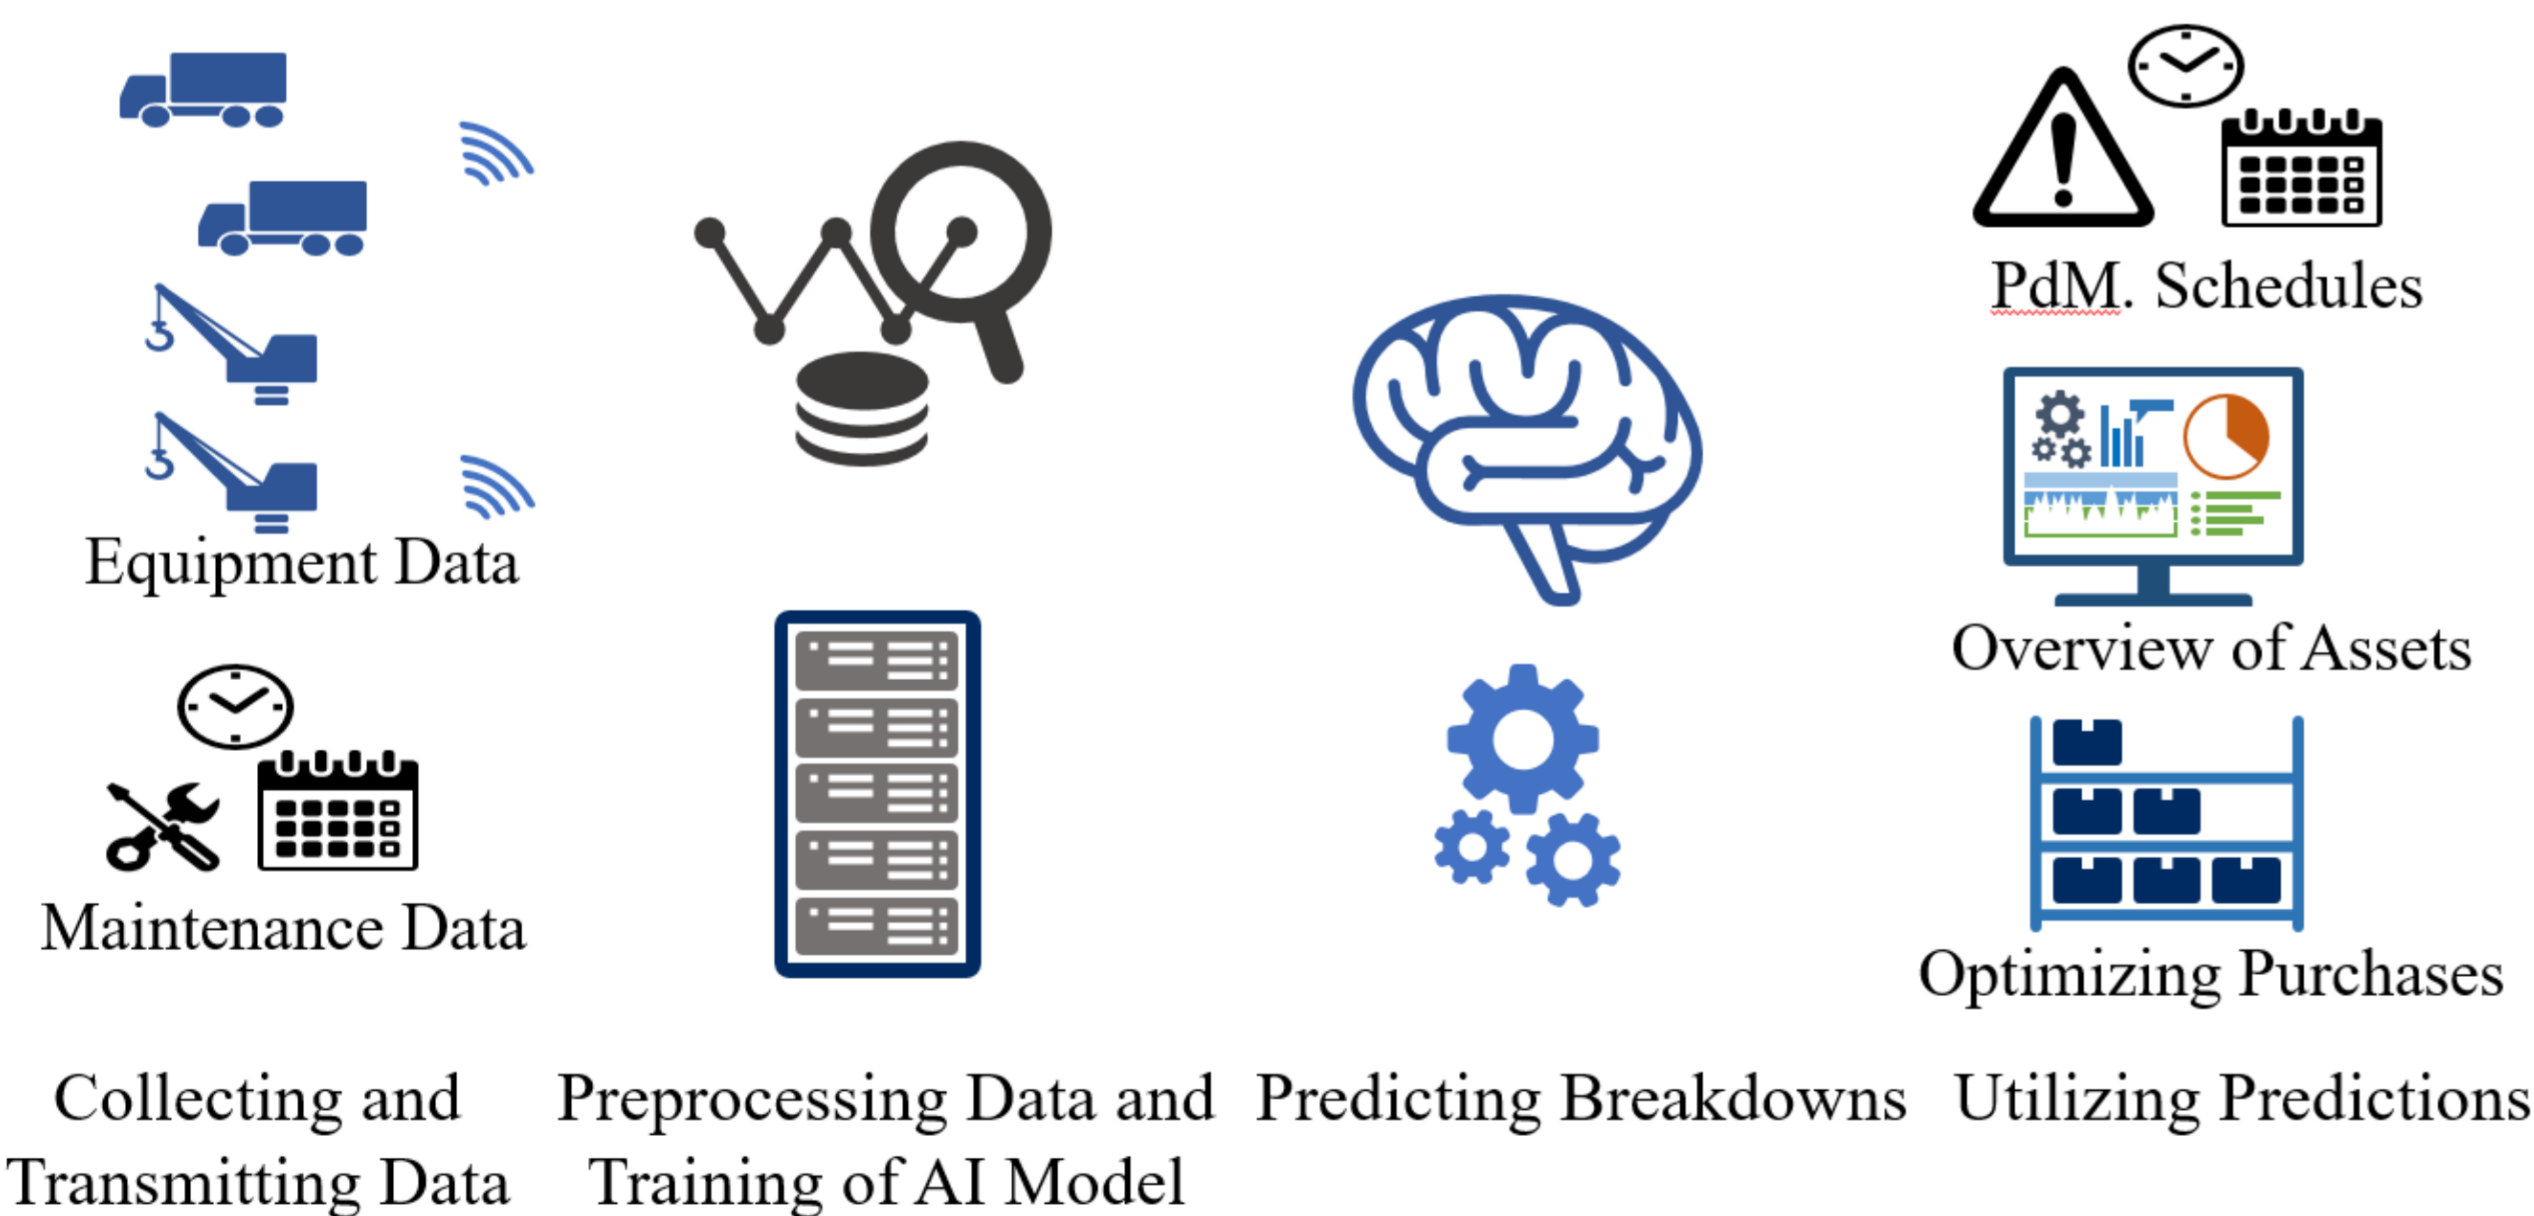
Equipment Data

Maintenance Data

PdM. Schedules

Overview of Assets

Optimizing Purchases

Collecting and Transmitting Data

Preprocessing Data and Training of AI Model

Predicting Breakdowns

Utilizing Predictions